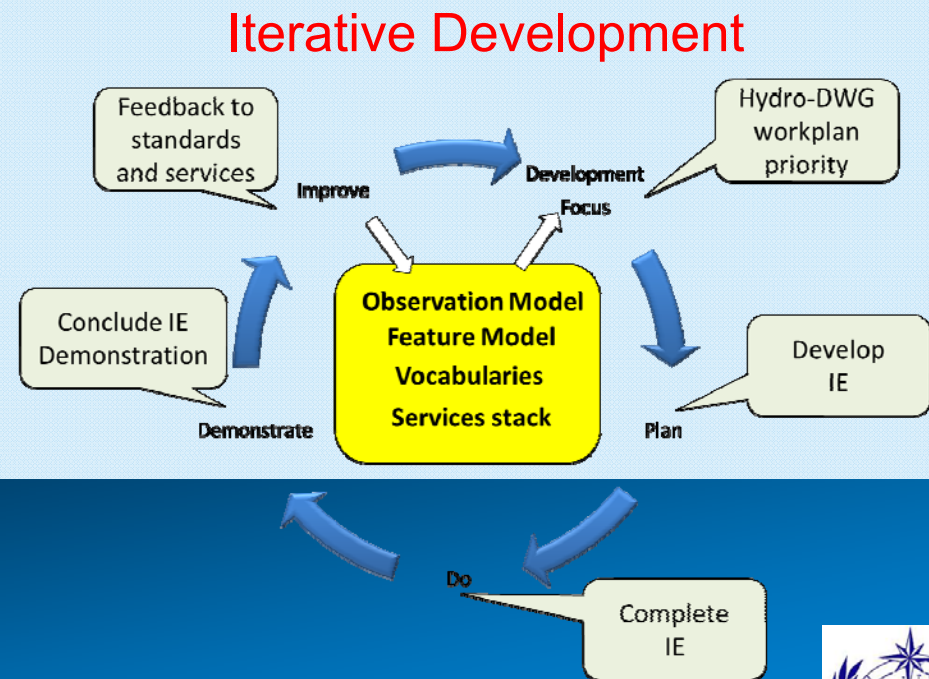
Iterative Development

Feedback to standards and services

Improve

Development Focus

Hydro-DWG workplan priority

Observation Model
Feature Model
Vocabularies
Services stack

Conclude IE Demonstration

Demonstrate

Develop IE

Plan

Do

Complete IE